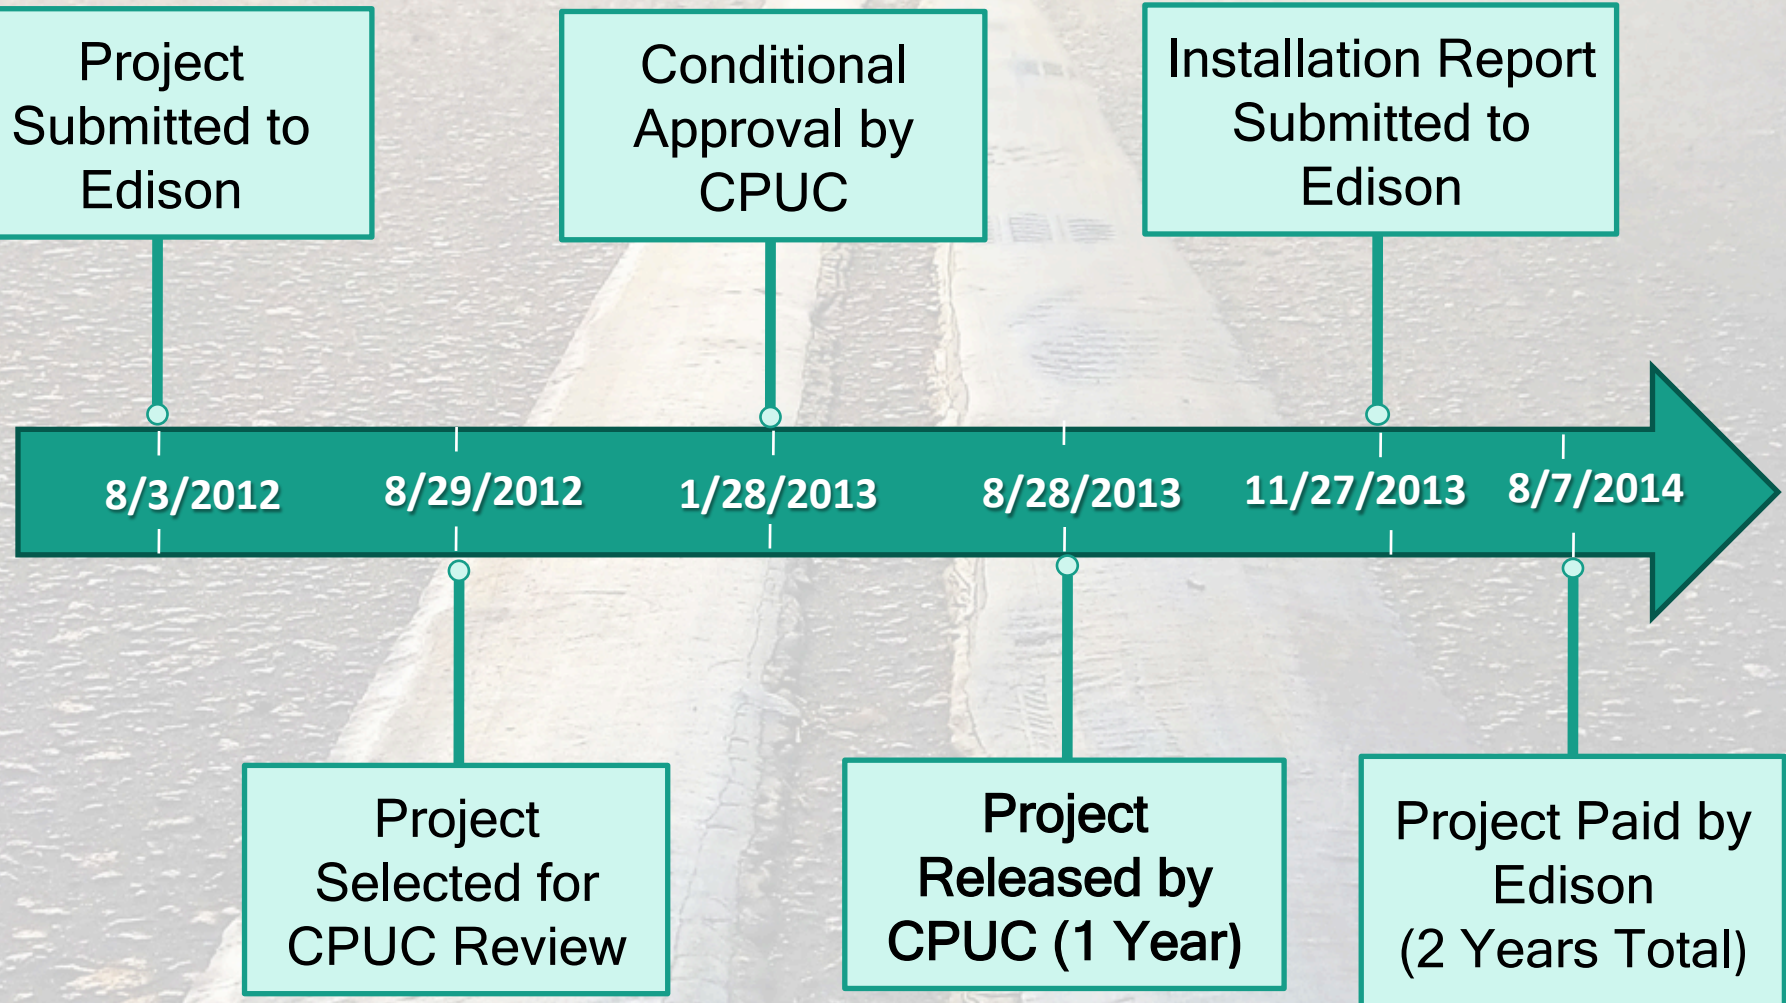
Project Submitted to Edison

Conditional Approval by CPUC

Installation Report Submitted to Edison

8/3/2012

8/29/2012

1/28/2013

8/28/2013

11/27/2013

8/7/2014

Project Selected for CPUC Review

Project Released by CPUC (1 Year)

Project Paid by Edison (2 Years Total)